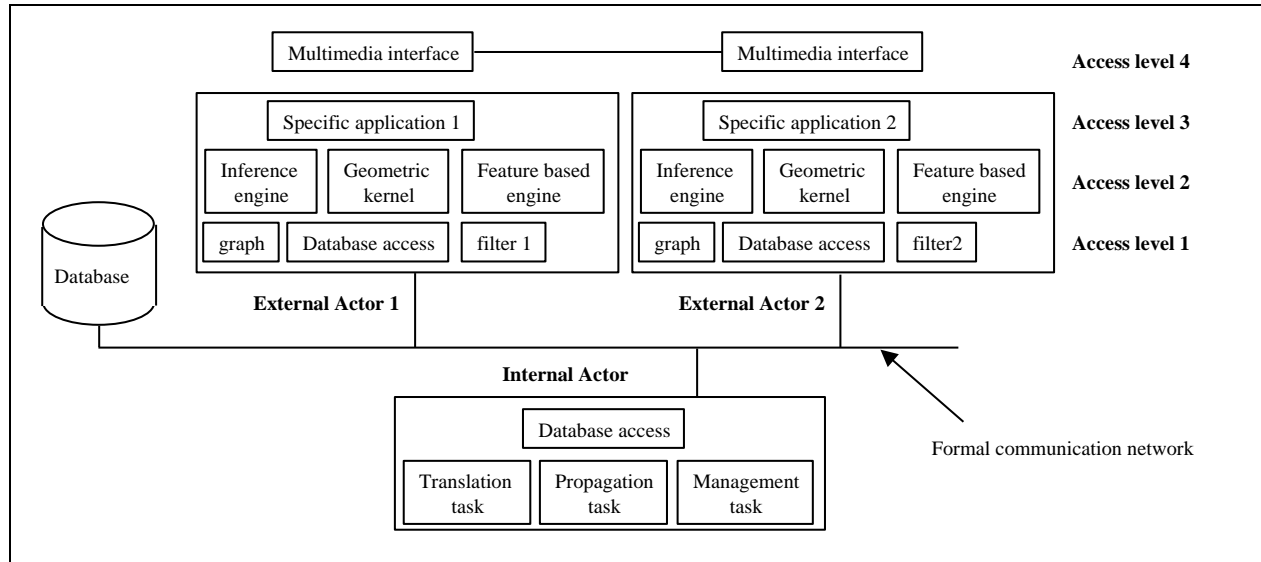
Multimedia interface

Multimedia interface

Access level 4

Specific application 1

Inference engine

Geometric kernel

Feature based engine

graph

Database access

filter 1

Specific application 2

Access level 3

Inference engine

Geometric kernel

Feature based engine

Access level 2

graph

Database access

filter2

Access level 1

Database

External Actor 1

External Actor 2

Internal Actor

Database access

Translation task

Propagation task

Management task

Formal communication network